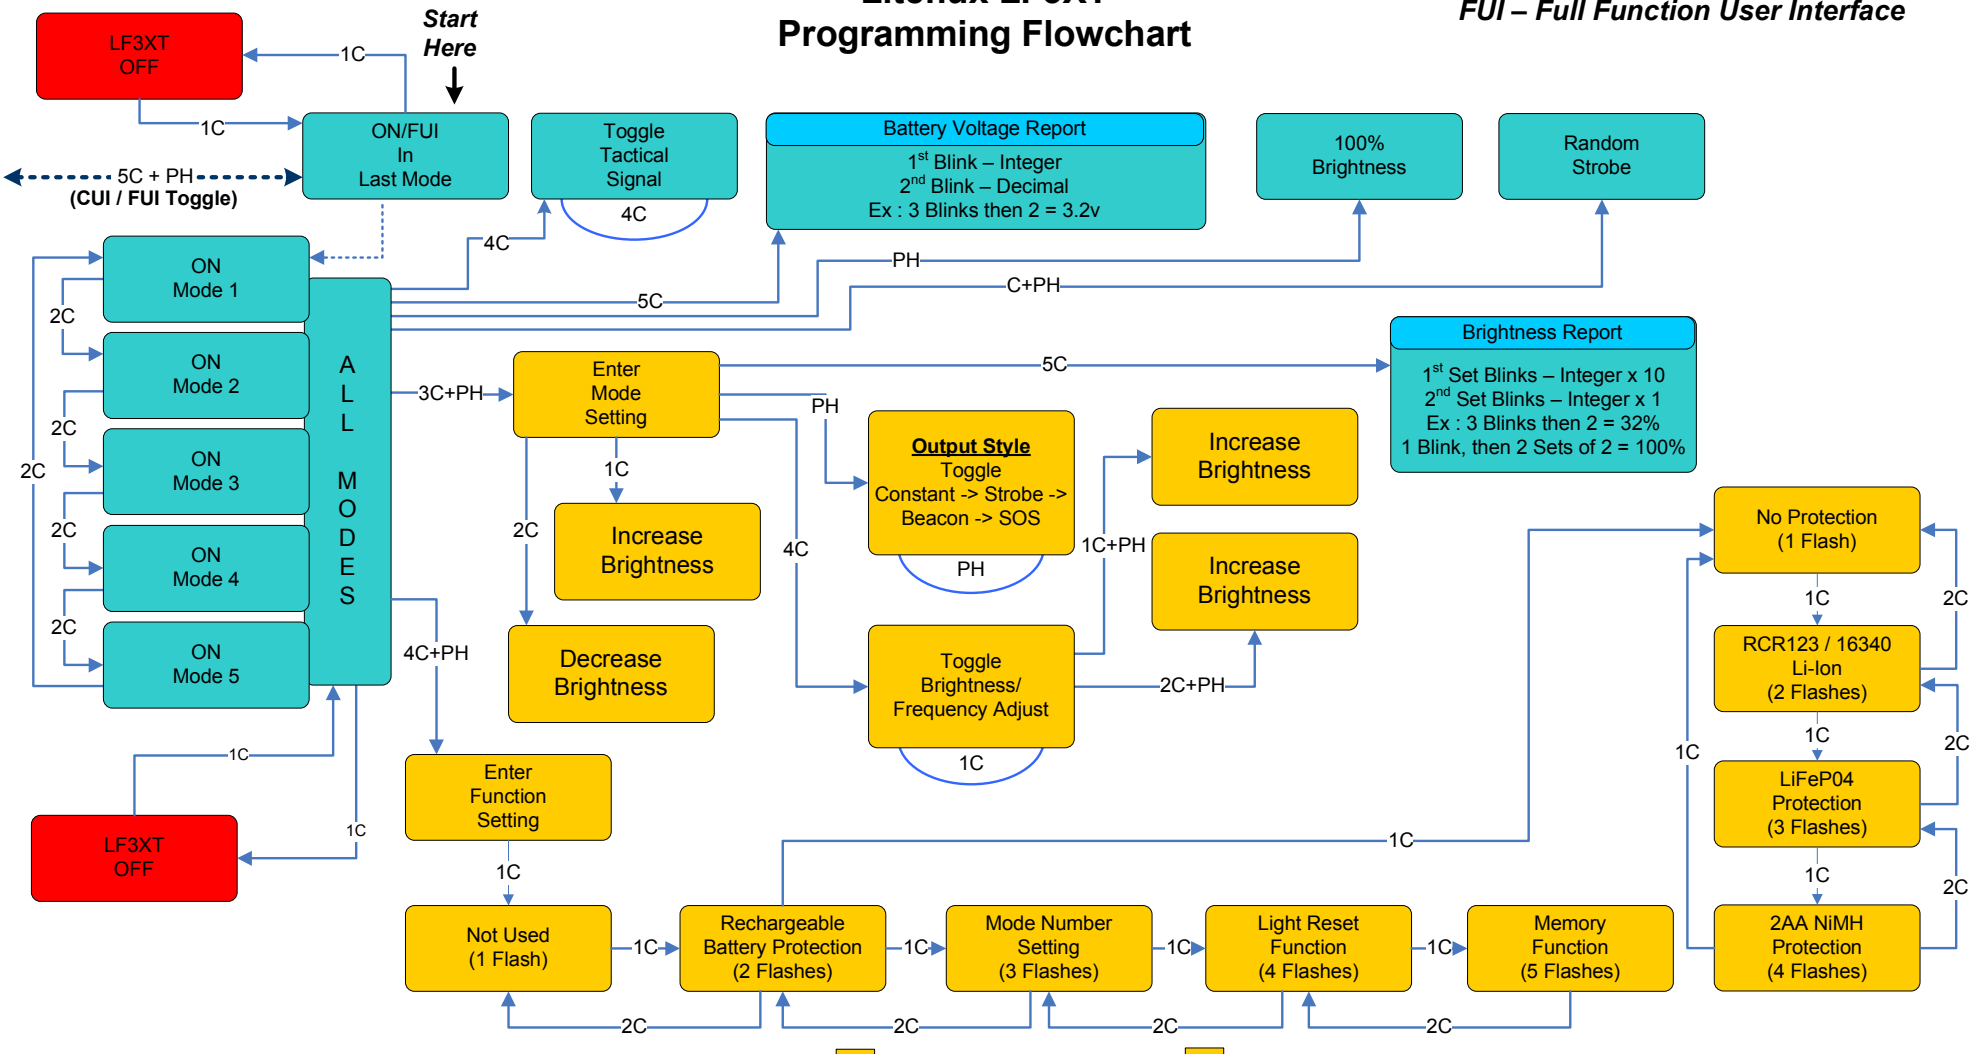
Programming Flowchart

FUI – Full Function User Interface

Start Here

LF3XT OFF

1C

1C

ON/FUI In Last Mode

5C + PH

(CUI / FUI Toggle)

Toggle Tactical Signal

4C

Battery Voltage Report

1st Blink – Integer
2nd Blink – Decimal
Ex : 3 Blinks then 2 = 3.2v

100% Brightness

Random Strobe

4C

5C

PH

C+PH

ON Mode 1

ON Mode 2

ON Mode 3

ON Mode 4

ON Mode 5

2C

2C

2C

2C

2C

2C

A L L M O D E S

3C+PH

Enter Mode Setting

5C

Brightness Report

1st Set Blinks – Integer x 10
2nd Set Blinks – Integer x 1
Ex : 3 Blinks then 2 = 32%
1 Blink, then 2 Sets of 2 = 100%

PH

1C

Increase Brightness

Output Style
Toggle
Constant -> Strobe -> Beacon -> SOS

PH

Increase Brightness

Increase Brightness

1C+PH

2C

4C

Decrease Brightness

Toggle Brightness/ Frequency Adjust

2C+PH

1C

No Protection (1 Flash)

1C

2C

RCR123 / 16340 Li-Ion (2 Flashes)

1C

2C

LiFeP04 Protection (3 Flashes)

1C

2C

2AA NiMH Protection (4 Flashes)

1C

4C+PH

Enter Function Setting

1C

1C

LF3XT OFF

1C

1C

Not Used (1 Flash)

1C

Rechargeable Battery Protection (2 Flashes)

1C

Mode Number Setting (3 Flashes)

1C

Light Reset Function (4 Flashes)

1C

Memory Function (5 Flashes)

2C

2C

2C

2C